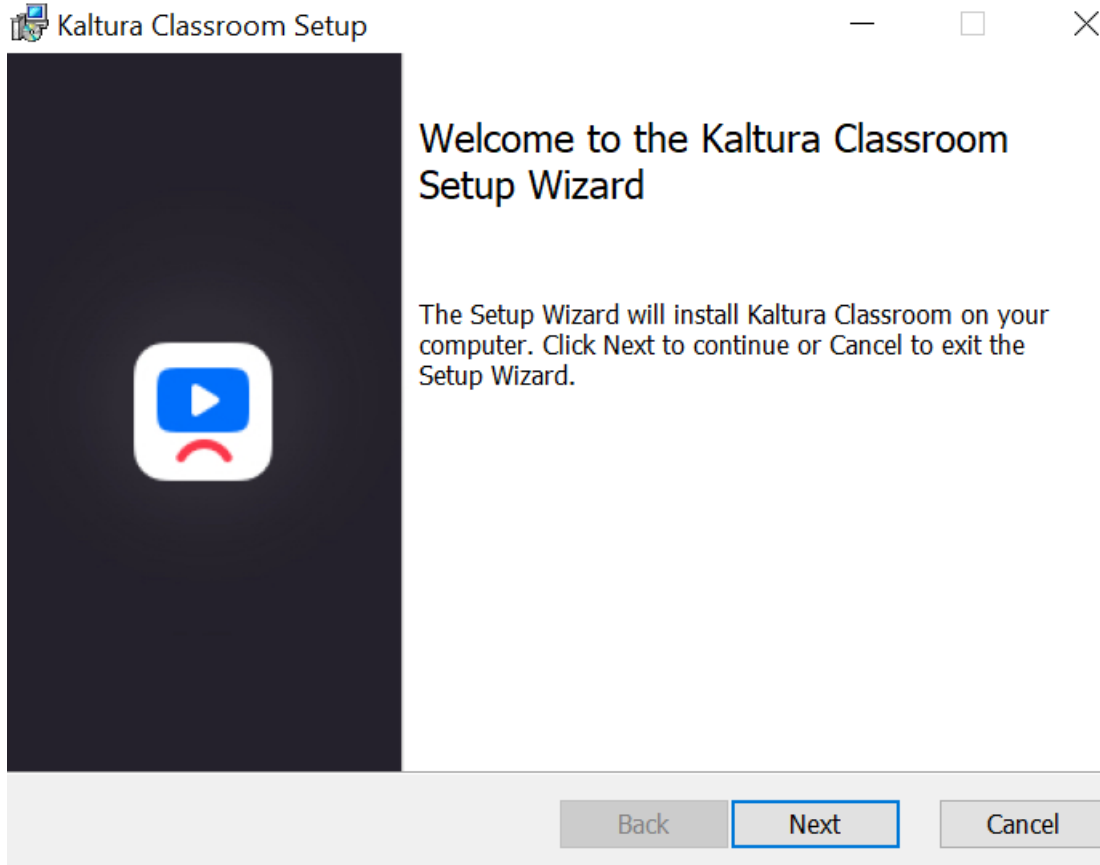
Kaltura Classroom Setup

Welcome to the Kaltura Classroom Setup Wizard

The Setup Wizard will install Kaltura Classroom on your computer. Click Next to continue or Cancel to exit the Setup Wizard.

Back
Next
Cancel